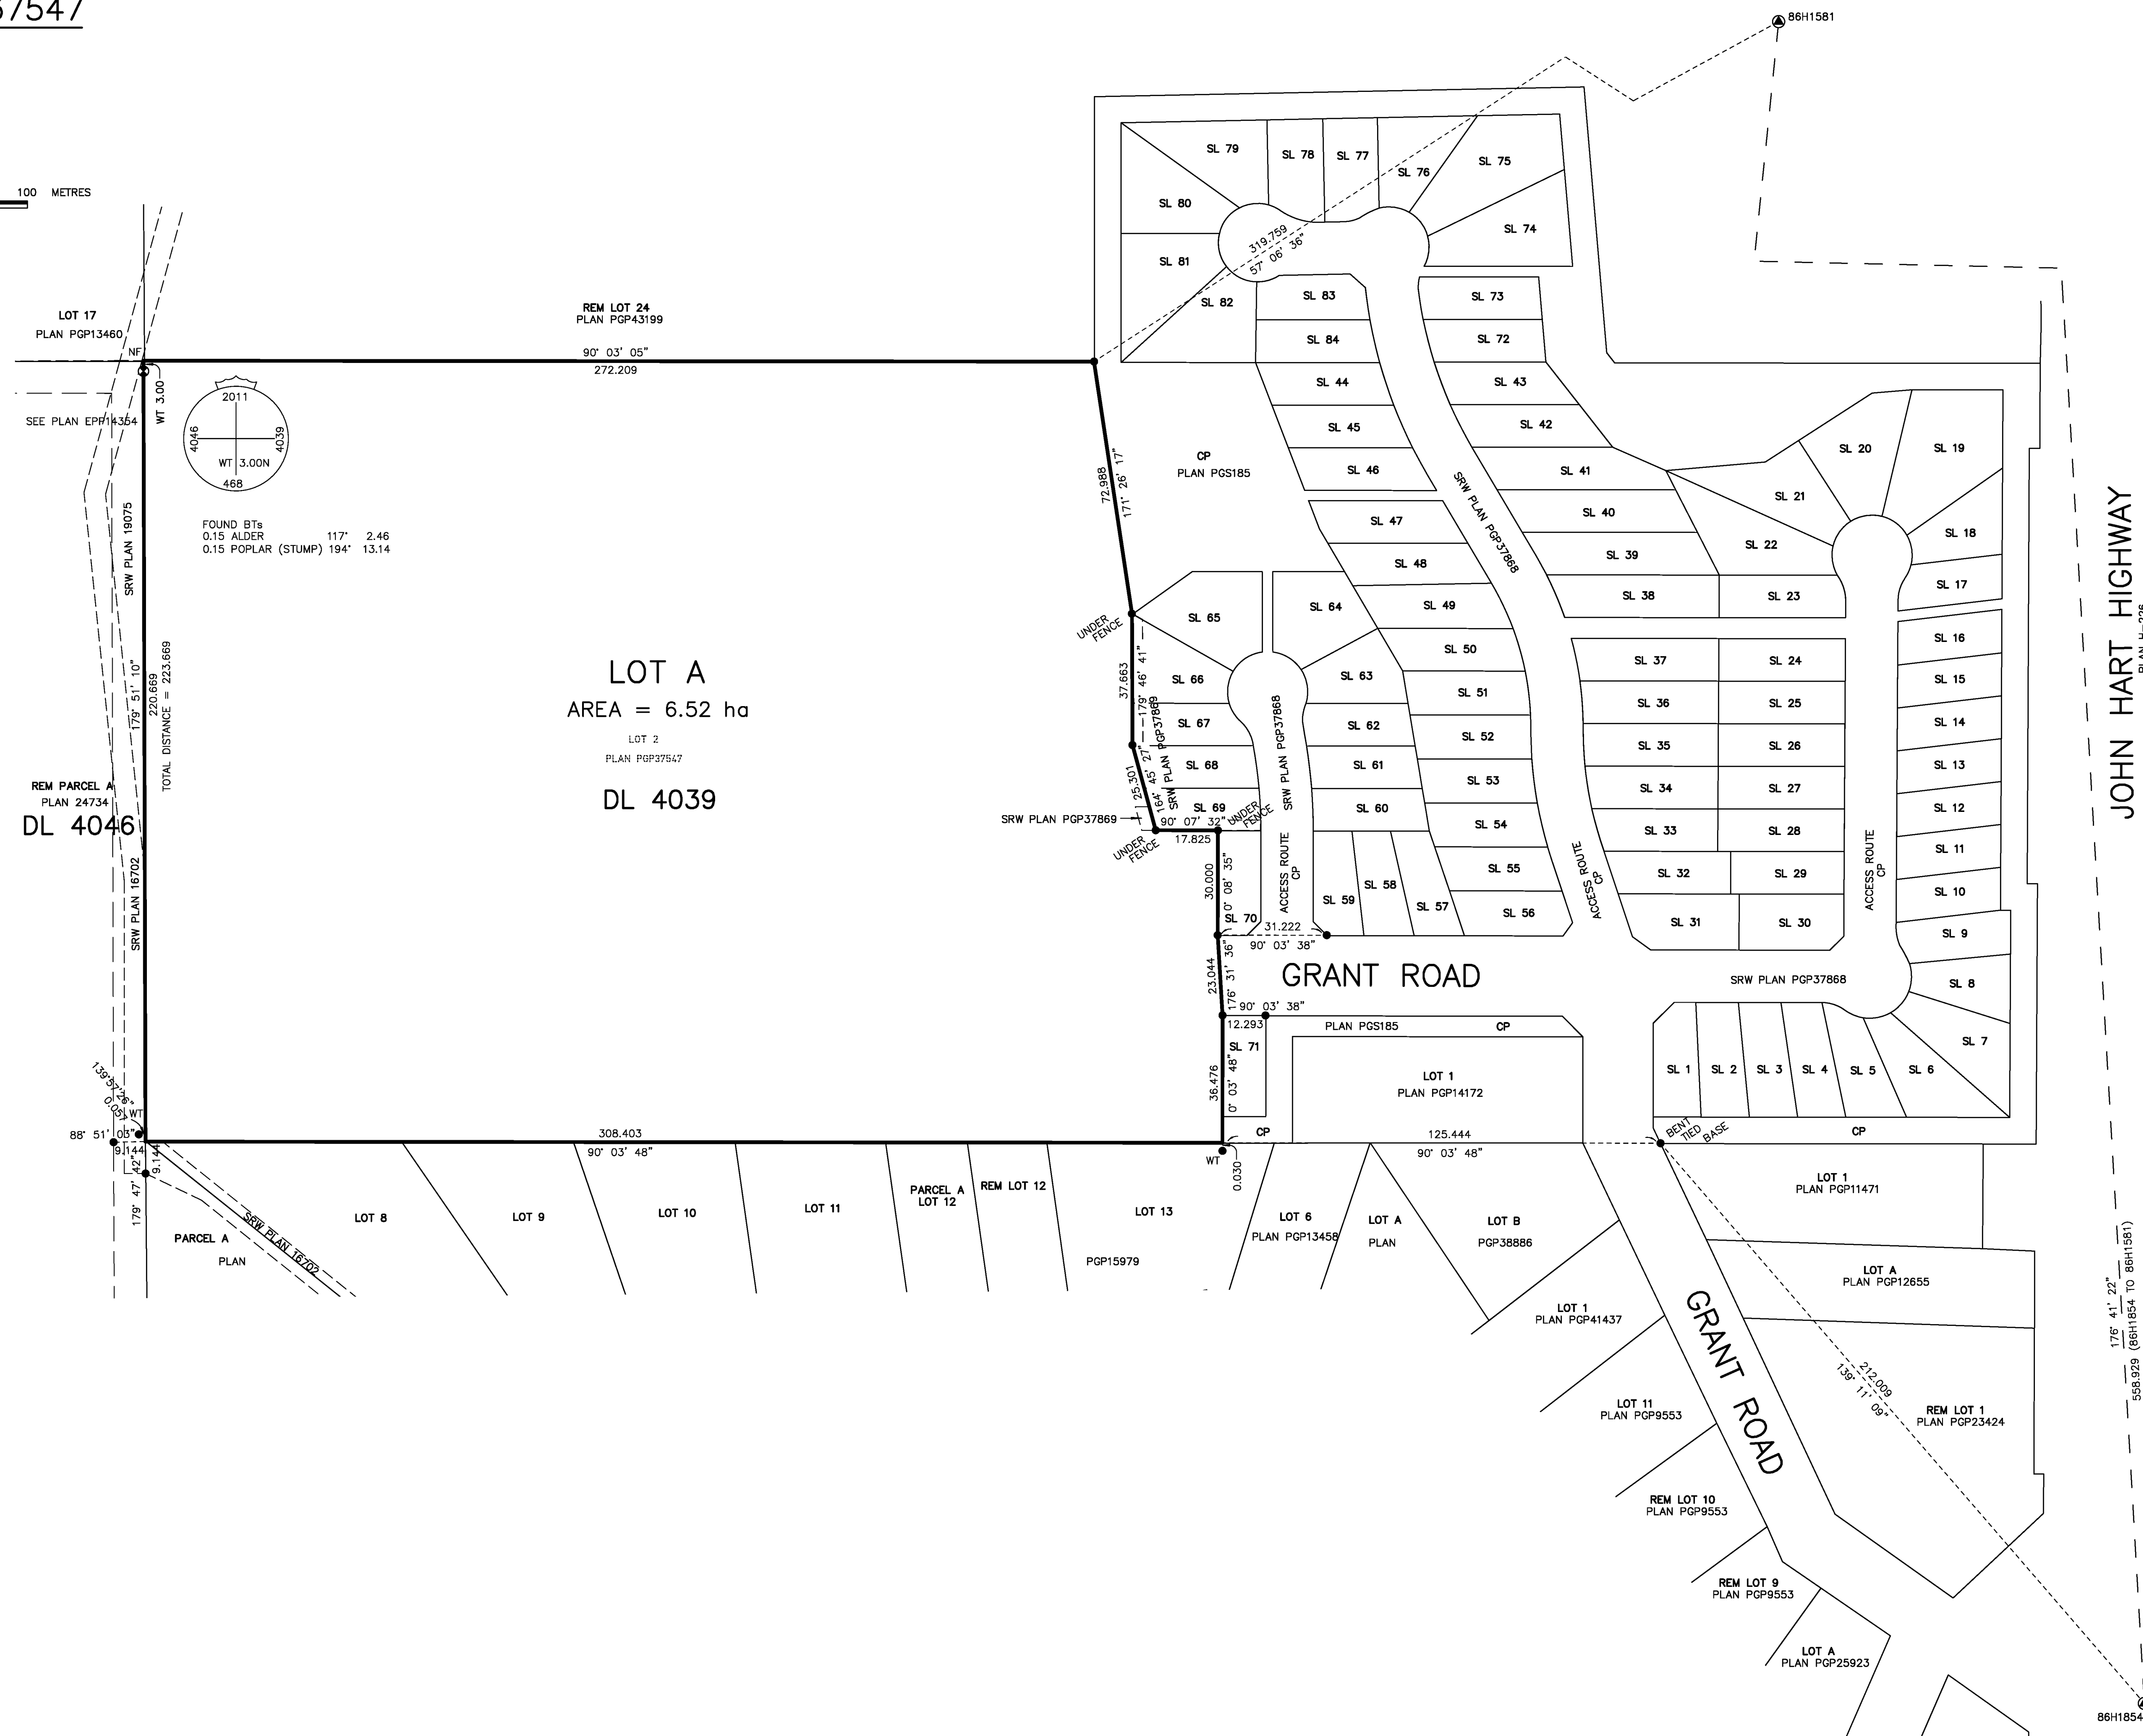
57547

86H1581

100 METRES

SL 79
SL 78
SL 77
SL 76
SL 75
SL 80
SL 74
SL 81
319.759
57° 06' 36"
SL 82
SL 83
SL 73
SL 84
SL 72
SL 44
SL 43
SL 45
SL 42
SL 46
SL 41
SL 20
SL 19
SL 21
SL 40
SL 47
SL 22
SL 18
SL 48
SL 39
SL 17
SL 49
SL 38
SL 23
SL 64
SL 65
SL 16
SL 50
SL 37
SL 24
SL 15
SL 66
SL 63
SL 51
SL 36
SL 25
SL 14
SL 67
SL 62
SL 52
SL 35
SL 26
SL 13
SL 68
SL 61
SL 53
SL 34
SL 27
SL 12
SL 69
SL 60
SL 54
SL 33
SL 28
SL 11
SL 55
SL 32
SL 29
SL 59
SL 58
SL 10
SL 70
SL 57
SL 56
SL 31
SL 30
SL 9
SL 8
SL 71
SL 7
SL 1
SL 2
SL 3
SL 4
SL 5
SL 6

SRW PLAN PGP37868
ACCESS ROUTE CP
SRW PLAN PGP37868
ACCESS ROUTE CP
ACCESS ROUTE CP
SRW PLAN PGP37868

LOT 17
PLAN PGP13460
NF
REM LOT 24
PLAN PGP43199
90° 03' 05"
272.209
SEE PLAN EPP14354
WT 3.00
2011
4046
4039
WT 3.00N
468
CP
PLAN PGS185
72.988
171° 26' 17"
FOUND BTs
0.15 ALDER 117° 2.46
0.15 POPLAR (STUMP) 194° 13.14
SRW PLAN 19075
UNDER FENCE
LOT A
AREA = 6.52 ha
LOT 2
PLAN PGP37547
DL 4039
37.663
179° 46' 41"
SRW PLAN PGP37869
179° 51' 10"
220.669
TOTAL DISTANCE = 223.669
25.301
164° 45' 27"
REM PARCEL A
PLAN 24734
DL 4046
SRW PLAN PGP37869
90° 07' 32"
UNDER FENCE
UNDER FENCE
17.825
SRW PLAN 16702
30.000
0° 08' 35"
31.222
90° 03' 38"
GRANT ROAD
23.044
176° 31' 36"
90° 03' 38"
12.293
PLAN PGS185
CP
LOT 1
PLAN PGP14172
36.476
0° 03' 48"
139°57'26"
0.051
WT
88° 51' 03"
308.403
90° 03' 48"
CP
125.444
90° 03' 48"
BENT TIED BASE
CP
9.144
42"
9.144
179° 47'
WT
0.030
PARCEL A
PLAN
SRW PLAN 16702
LOT 8
LOT 9
LOT 10
LOT 11
PARCEL A
LOT 12
REM LOT 12
LOT 13
PGP15979
LOT 6
PLAN PGP13458
LOT A
PLAN
LOT B
PGP38886
LOT 1
PLAN PGP11471
LOT A
PLAN PGP12655
LOT 1
PLAN PGP41437
LOT 11
PLAN PGP9553
GRANT ROAD
212.009
139° 11' 09"
REM LOT 1
PLAN PGP23424
REM LOT 10
PLAN PGP9553
REM LOT 9
PLAN PGP9553
LOT A
PLAN PGP25923
JOHN HART HIGHWAY
PLAN H-226
176° 41' 22"
558.929 (86H1854 TO 86H1581)
86H1854